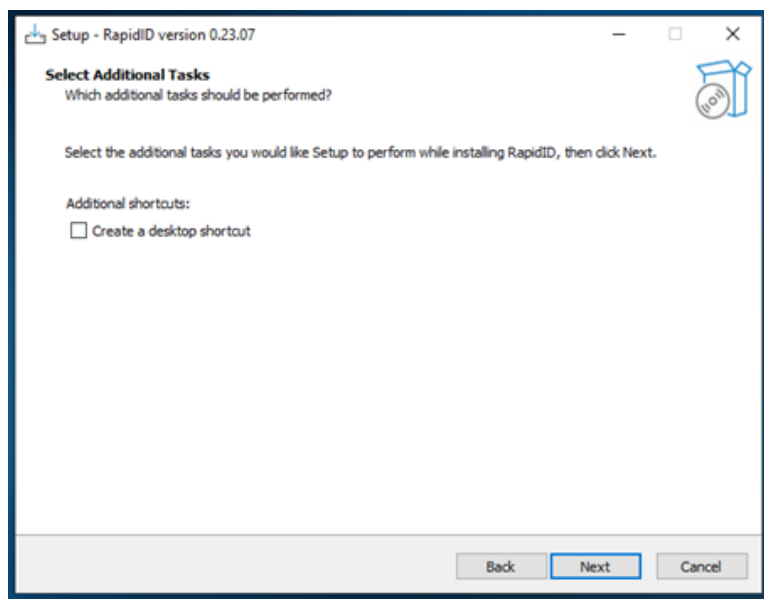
Setup - RapidID version 0.23.07

Select Additional Tasks
Which additional tasks should be performed?

Select the additional tasks you would like Setup to perform while installing RapidID, then click Next.

Additional shortcuts:
Create a desktop shortcut

Back
Next
Cancel